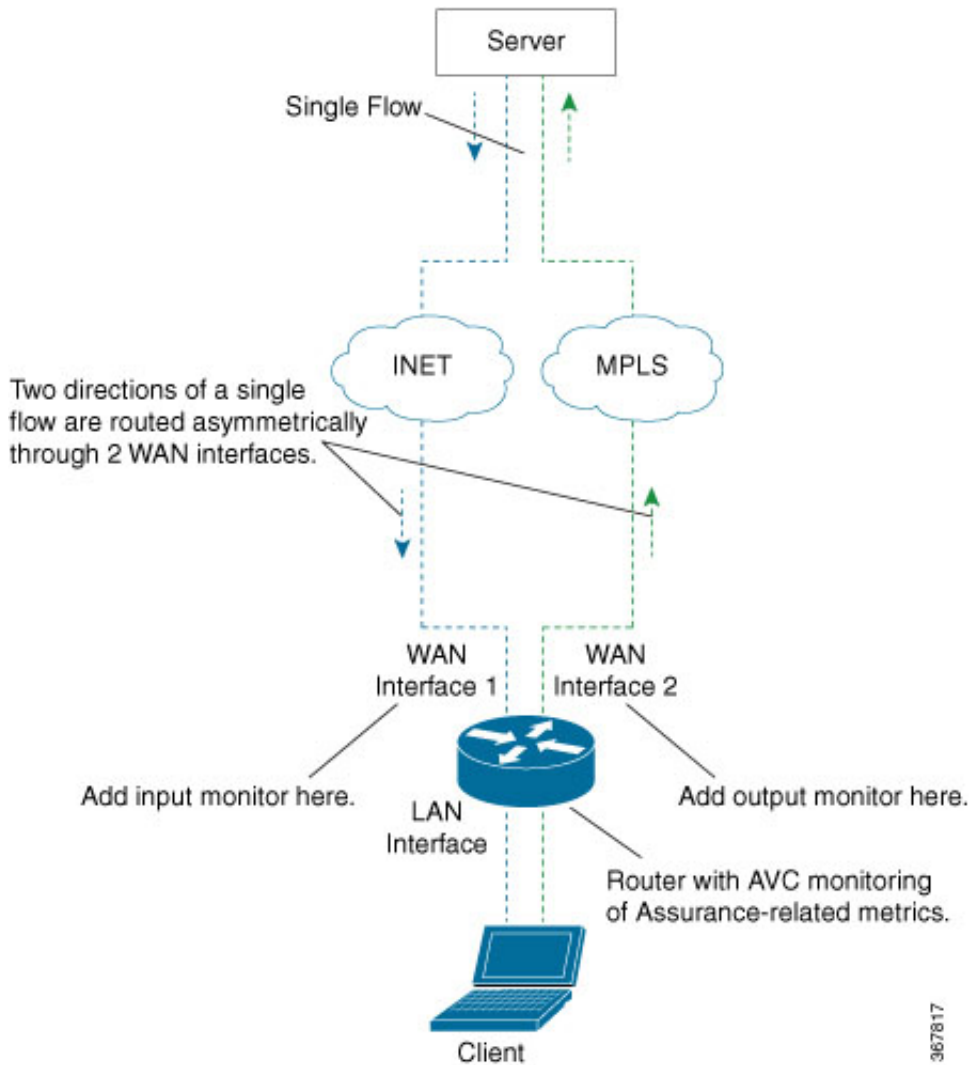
Server

Single Flow

INET

MPLS

Two directions of a single flow are routed asymmetrically through 2 WAN interfaces.

WAN Interface 1

WAN Interface 2

Add input monitor here.

Add output monitor here.

LAN Interface

Router with AVC monitoring of Assurance-related metrics.

Client

367817